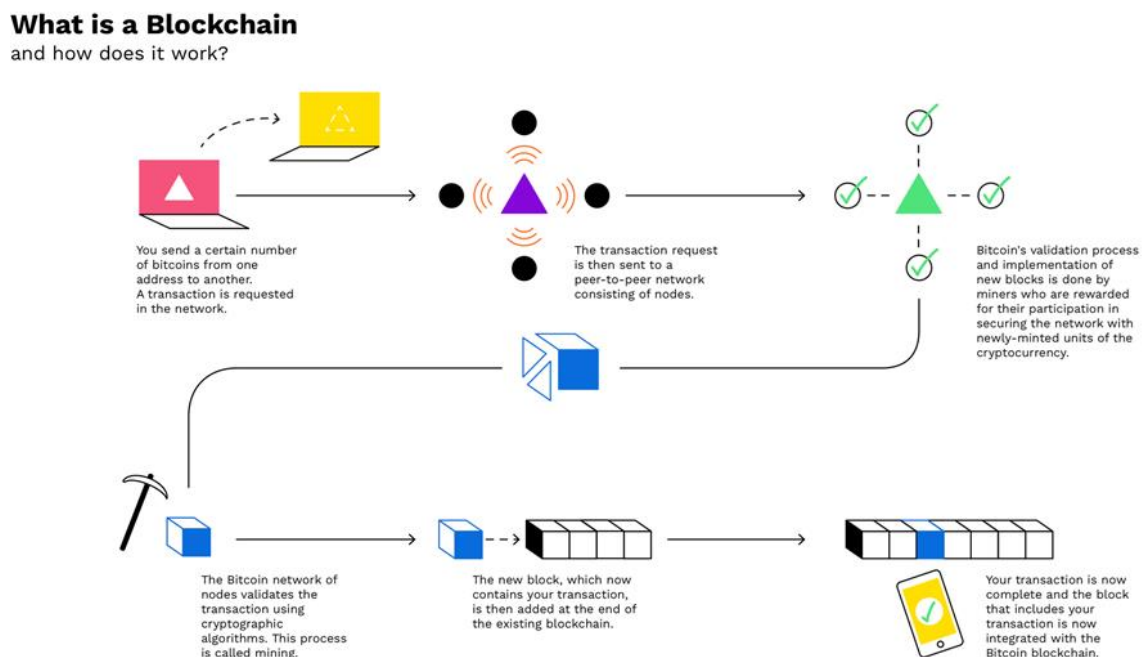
What is a Blockchain
and how does it work?

You send a certain number of bitcoins from one address to another. A transaction is requested in the network.

The transaction request is then sent to a peer-to-peer network consisting of nodes.

Bitcoin's validation process and implementation of new blocks is done by miners who are rewarded for their participation in securing the network with newly-minted units of the cryptocurrency.

The Bitcoin network of nodes validates the transaction using cryptographic algorithms. This process is called mining.

The new block, which now contains your transaction, is then added at the end of the existing blockchain.

Your transaction is now complete and the block that includes your transaction is now integrated with the Bitcoin blockchain.